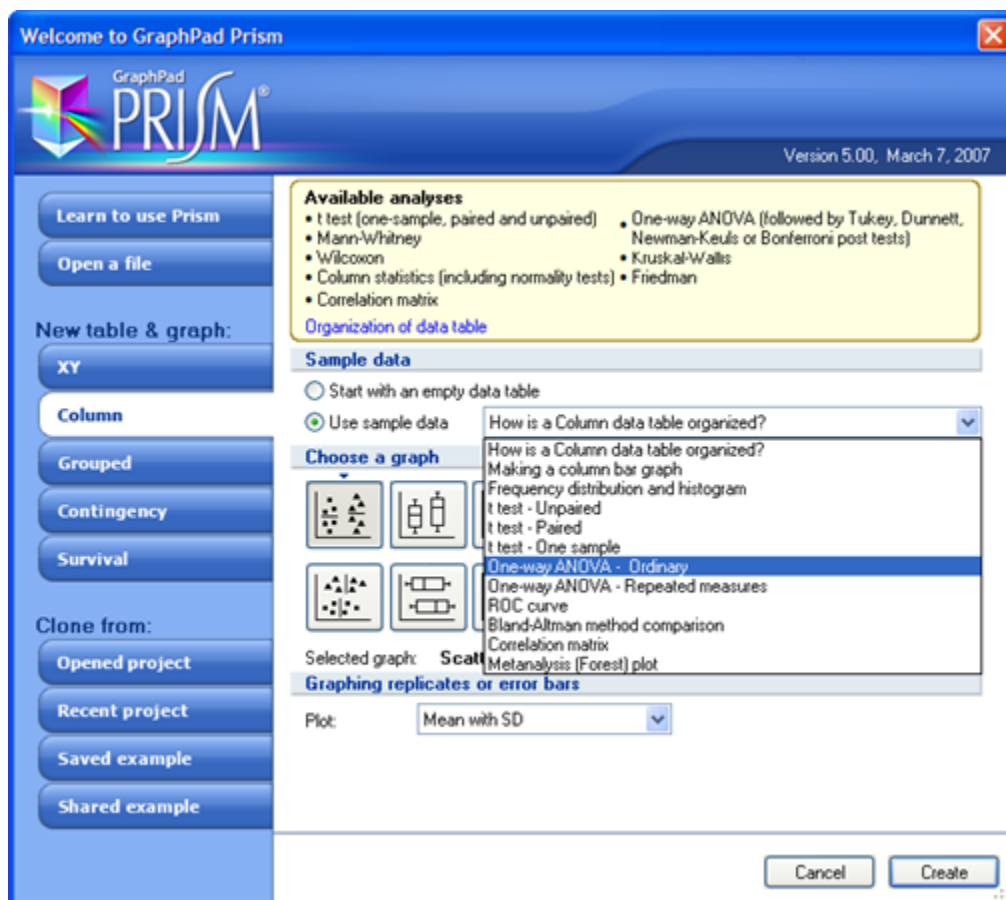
Welcome to GraphPad Prism

GraphPad PRISM®

Version 5.00, March 7, 2007

Learn to use Prism

Open a file

New table & graph:

XY

Column

Grouped

Contingency

Survival

Clone from:

Opened project

Recent project

Saved example

Shared example

Available analyses
• t test (one-sample, paired and unpaired)
• Mann-Whitney
• Wilcoxon
• Column statistics (including normality tests)
• Correlation matrix
• One-way ANOVA (followed by Tukey, Dunnett, Newman-Keuls or Bonferroni post tests)
• Kruskal-Wallis
• Friedman

Organization of data table

Sample data

Start with an empty data table

Use sample data

How is a Column data table organized?

How is a Column data table organized?
Making a column bar graph
Frequency distribution and histogram
t test - Unpaired
t test - Paired
t test - One sample
One-way ANOVA - Ordinary
One-way ANOVA - Repeated measures
ROC curve
Bland-Altman method comparison
Correlation matrix
Metanalysis (Forest) plot

Choose a graph

Selected graph: Scatt

Graphing replicates or error bars

Plot: Mean with SD

Cancel

Create